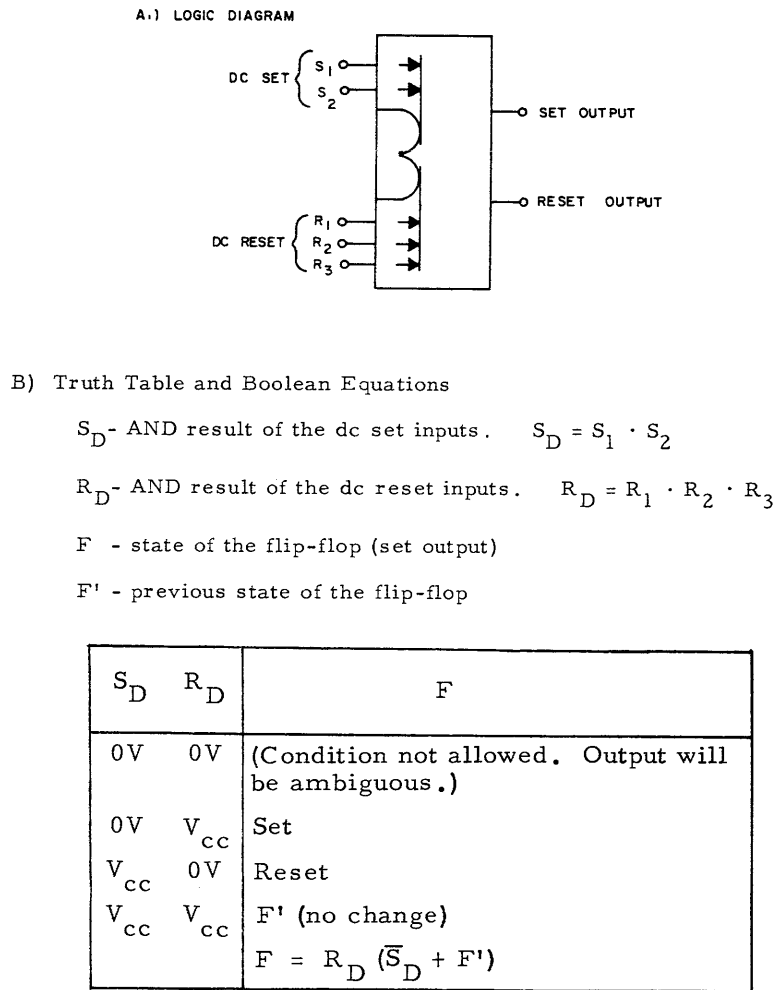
A.) LOGIC DIAGRAM

DC SET $S_1$ $S_2$

SET OUTPUT

RESET OUTPUT

DC RESET $R_1$ $R_2$ $R_3$

B) Truth Table and Boolean Equations

$S_D$- AND result of the dc set inputs. $S_D = S_1 \cdot S_2$

$R_D$- AND result of the dc reset inputs. $R_D = R_1 \cdot R_2 \cdot R_3$

F - state of the flip-flop (set output)

F' - previous state of the flip-flop

| $S_D$ | $R_D$ | F |
|---|---|---|
| 0V | 0V | (Condition not allowed. Output will be ambiguous.) |
| 0V | $V_{cc}$ | Set |
| $V_{cc}$ | 0V | Reset |
| $V_{cc}$ | $V_{cc}$ | F' (no change) |
| | | $F = R_D (\overline{S}_D + F')$ |